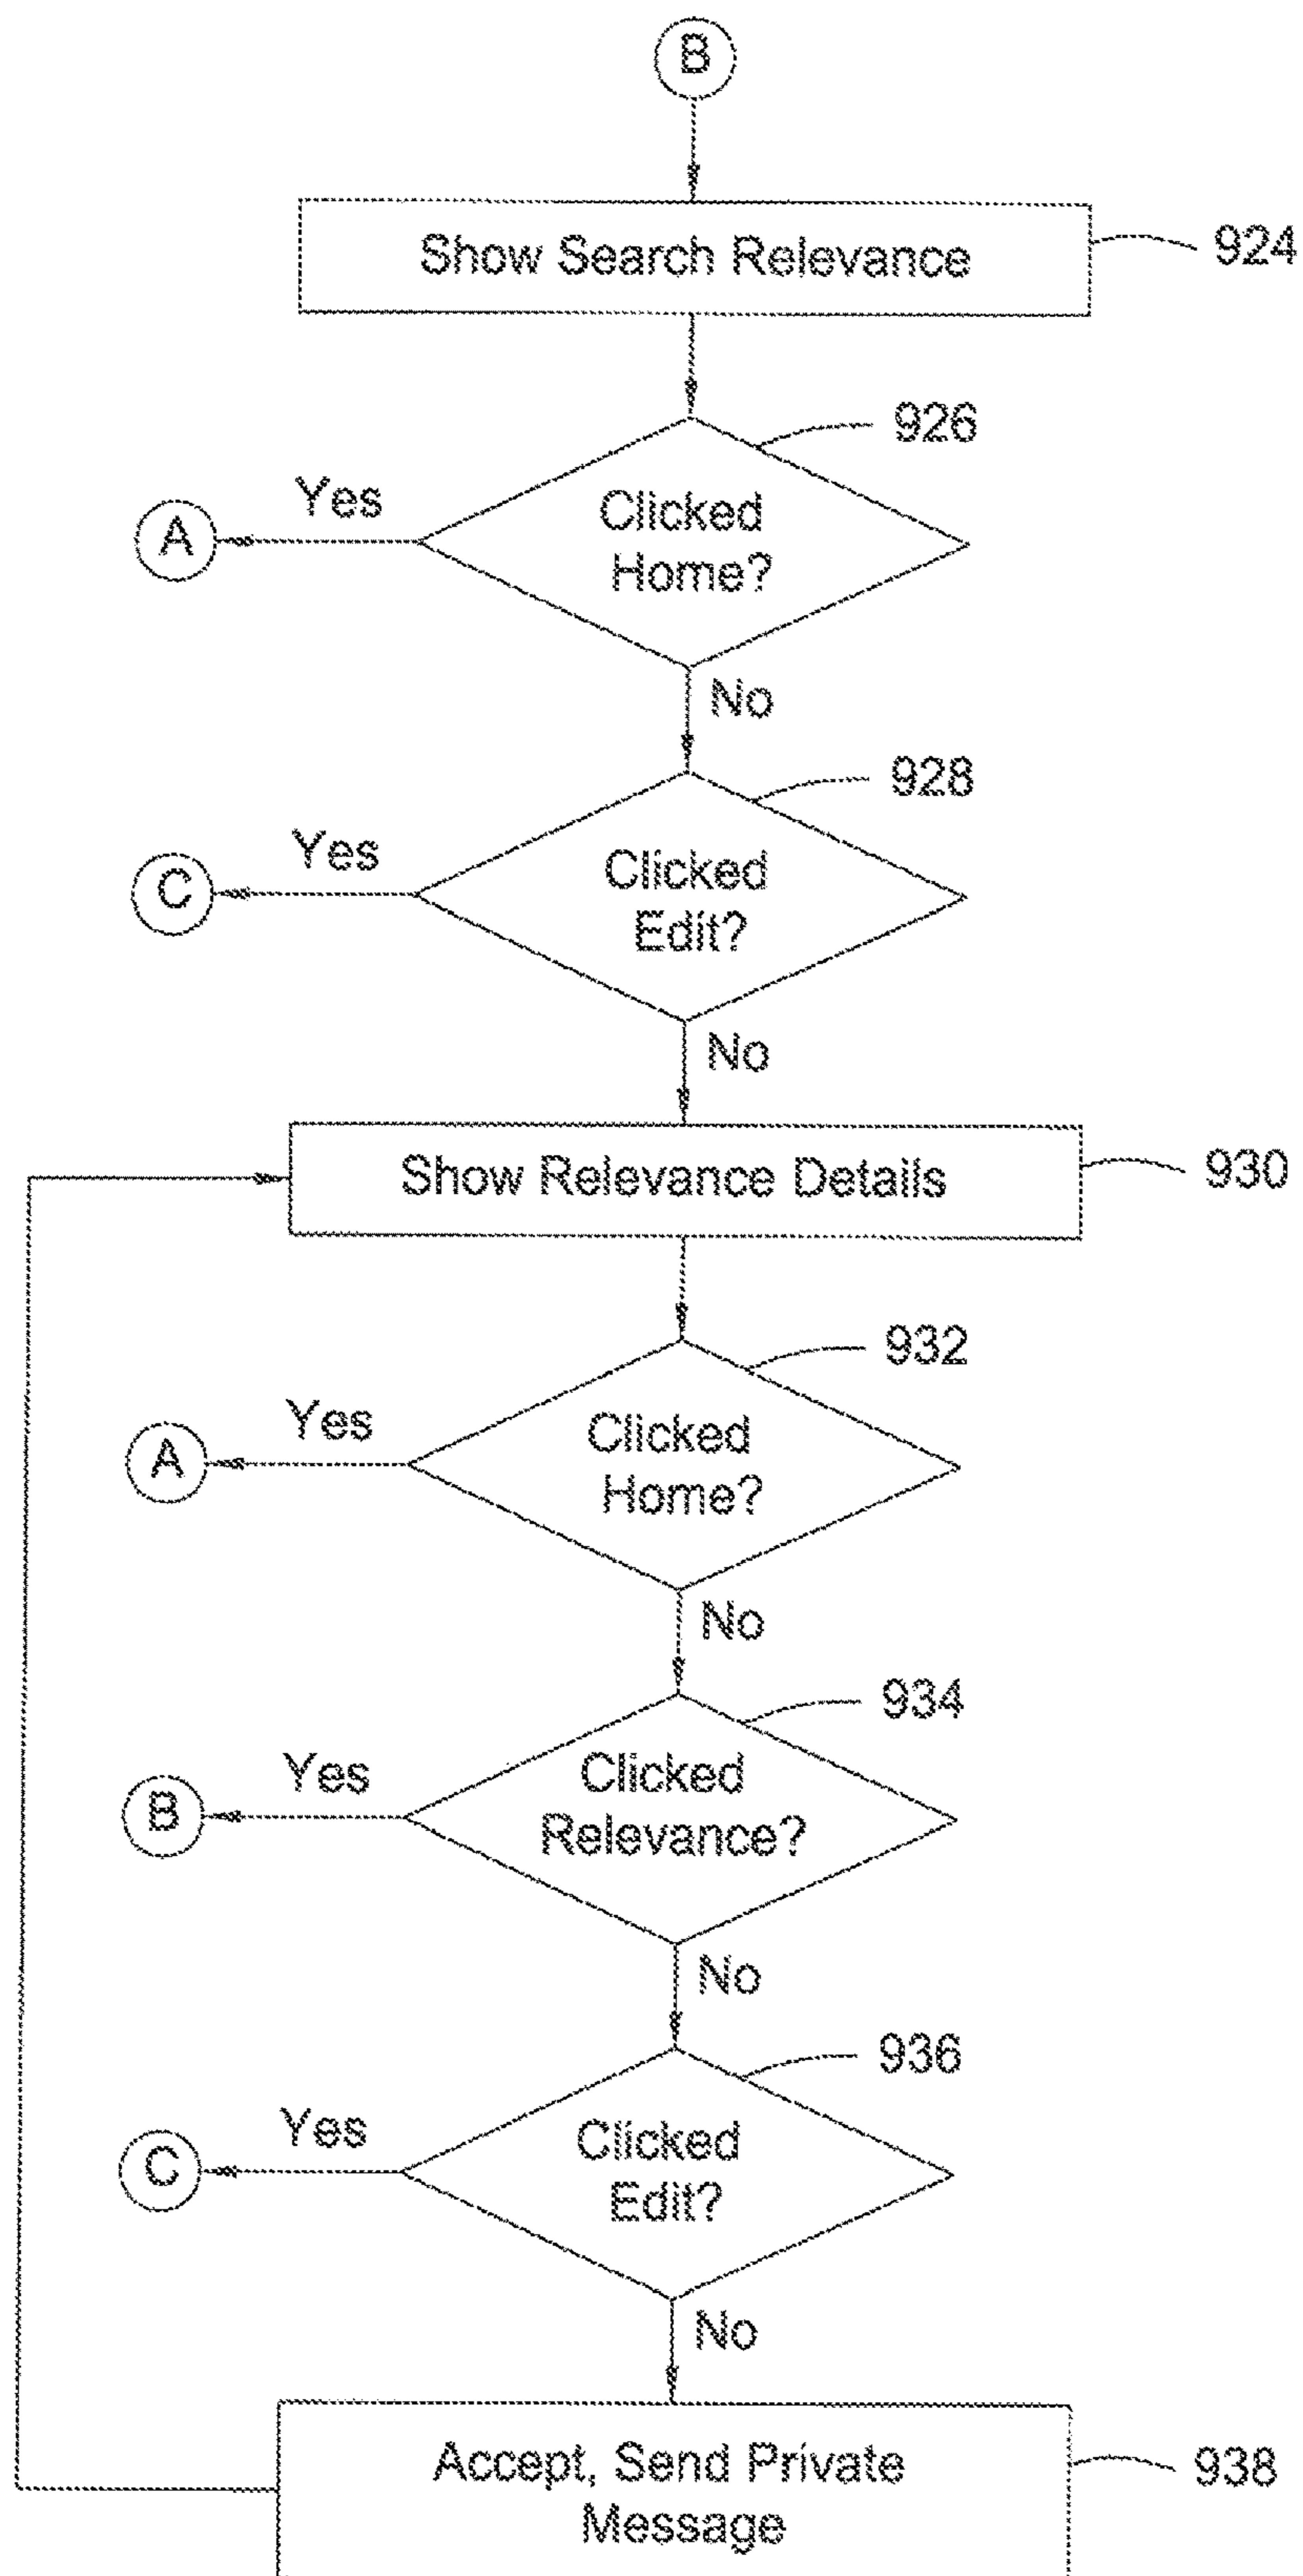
B

Show Search Relevance

924

926

Yes

A

Clicked Home?

No

928

Yes

C

Clicked Edit?

No

Show Relevance Details

930

932

Yes

A

Clicked Home?

No

934

Yes

B

Clicked Relevance?

No

936

Yes

C

Clicked Edit?

No

Accept, Send Private Message

938